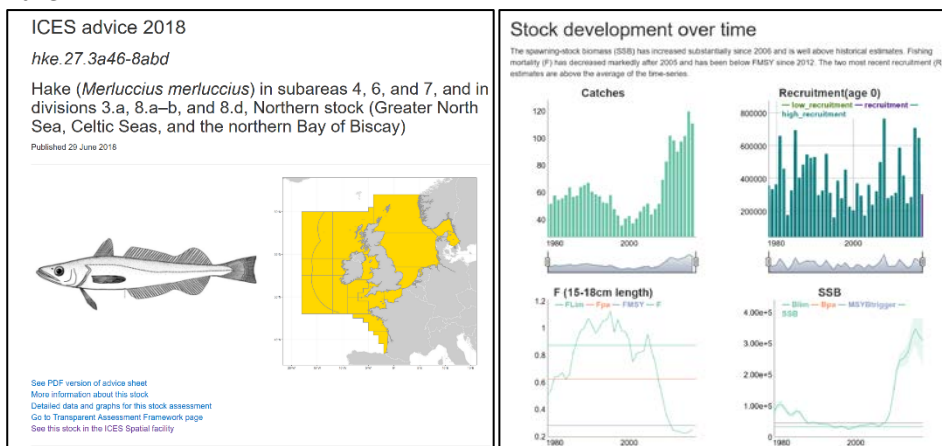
ICES advice 2018

hke.27.3a46-8abd

Hake (*Merluccius merluccius*) in subareas 4, 6, and 7, and in divisions 3.a, 8.a–b, and 8.d, Northern stock (Greater North Sea, Celtic Seas, and the northern Bay of Biscay)

Published 29 June 2018

See PDF version of advice sheet
More information about this stock
Detailed data and graphs for this stock assessment
Go to Transparent Assessment Framework page
See this stock in the ICES Spatial facility

Stock development over time

The spawning-stock biomass (SSB) has increased substantially since 2006 and is well above historical estimates. Fishing mortality (F) has decreased markedly after 2005 and has been below FMSY since 2012. The two most recent recruitment (R) estimates are above the average of the time-series.

Catches

120
100
80
60
40
1980
2000

Recruitment(age 0)

— low_recruitment — recruitment — high_recruitment

800000
600000
400000
200000
1980
2000

F (15-18cm length)

— FLim — Fpa — FMSY — F

1.2
1
0.8
0.6
0.4
0.2
1980
2000

SSB

— Blim — Bpa — MSYBtrigger — SSB

4.00e+5
3.00e+5
2.00e+5
1.00e+5
0
1980
2000